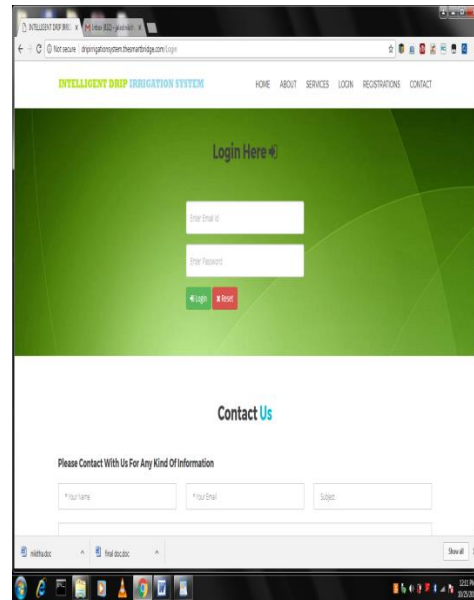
INTELLIGENT DRIP IRRI... ×  Inbox (822) - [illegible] ×

Not secure | dripirrigationsystem.thesmartbridge.com/Login

INTELLIGENT DRIP IRRIGATION SYSTEM

HOME ABOUT SERVICES LOGIN REGISTRATIONS CONTACT

Login Here

Enter Email id

Enter Password

Login  Reset

Contact Us

Please Contact With Us For Any Kind Of Information

* Your Name

* Your Email

Subject

mkithu.doc

final doc.doc

Show all